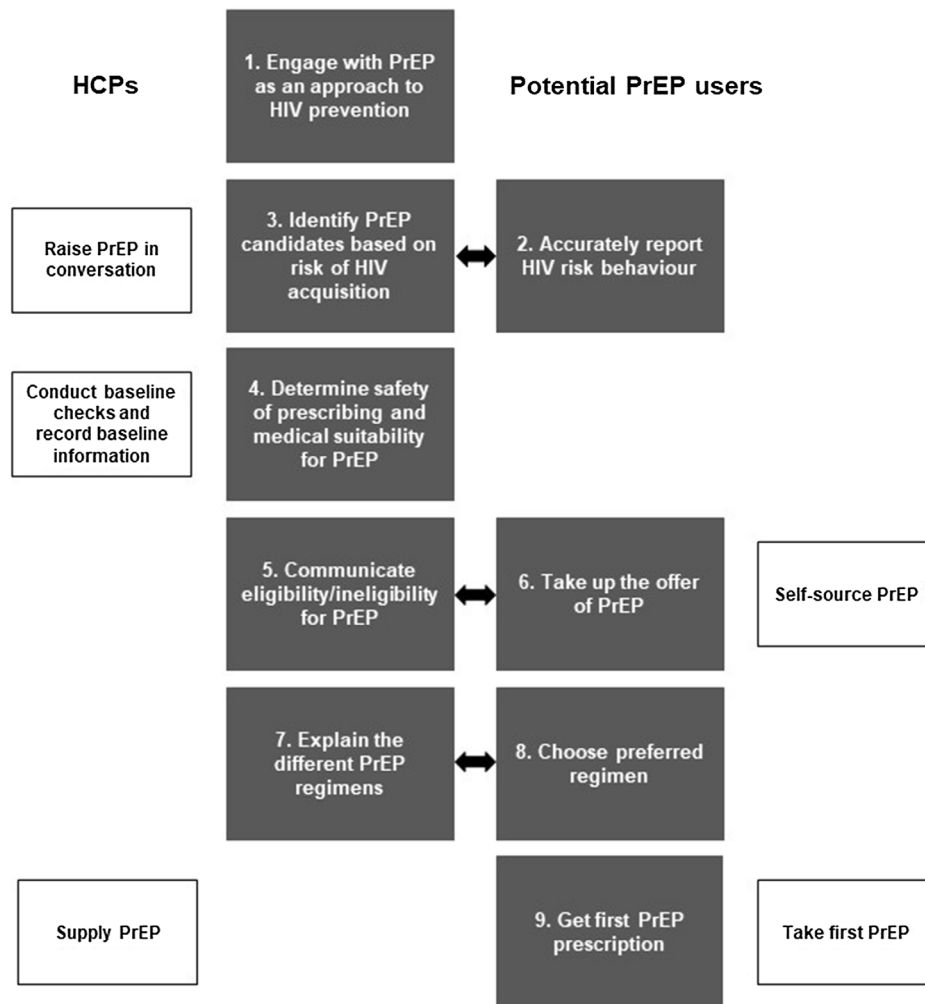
HCPs

1. Engage with PrEP as an approach to HIV prevention

Potential PrEP users

Raise PrEP in conversation

3. Identify PrEP candidates based on risk of HIV acquisition

2. Accurately report HIV risk behaviour

Conduct baseline checks and record baseline information

4. Determine safety of prescribing and medical suitability for PrEP

5. Communicate eligibility/ineligibility for PrEP

6. Take up the offer of PrEP

Self-source PrEP

7. Explain the different PrEP regimens

8. Choose preferred regimen

Supply PrEP

9. Get first PrEP prescription

Take first PrEP